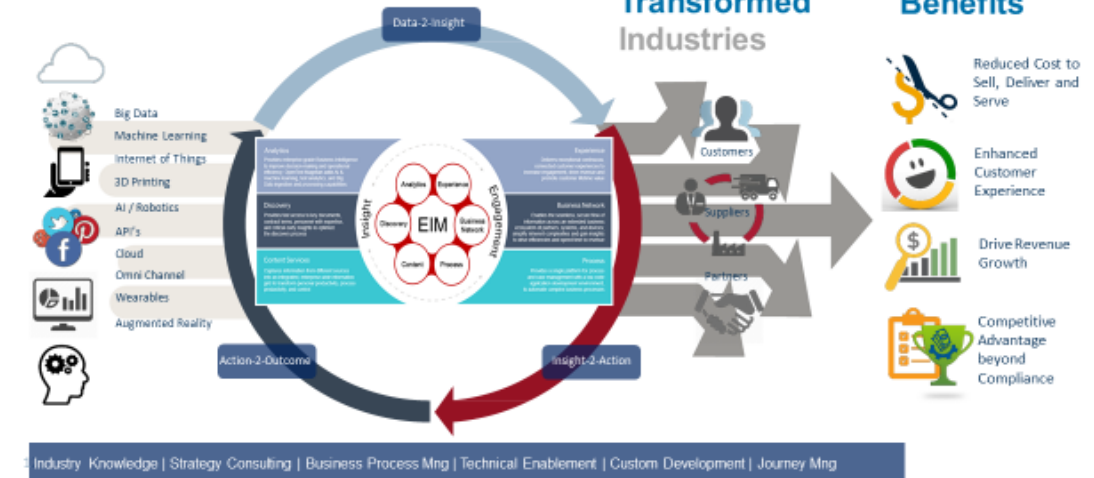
Data-2-Insight

Transformed Industries

Benefits

Big Data
Machine Learning
Internet of Things
3D Printing
AI / Robotics
API's
Cloud
Omni Channel
Wearables
Augmented Reality

Analytics
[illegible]

Discovery
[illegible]

Content Services
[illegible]

Experience
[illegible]

Business Network
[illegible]

Process
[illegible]

Insight
Engagement
EIM
Analytics
Experience
Discovery
Business Network
Content
Process

Customers
Suppliers
Partners

Reduced Cost to Sell, Deliver and Serve

Enhanced Customer Experience

Drive Revenue Growth

Competitive Advantage beyond Compliance

Action-2-Outcome

Insight-2-Action

Industry Knowledge | Strategy Consulting | Business Process Mng | Technical Enablement | Custom Development | Journey Mng